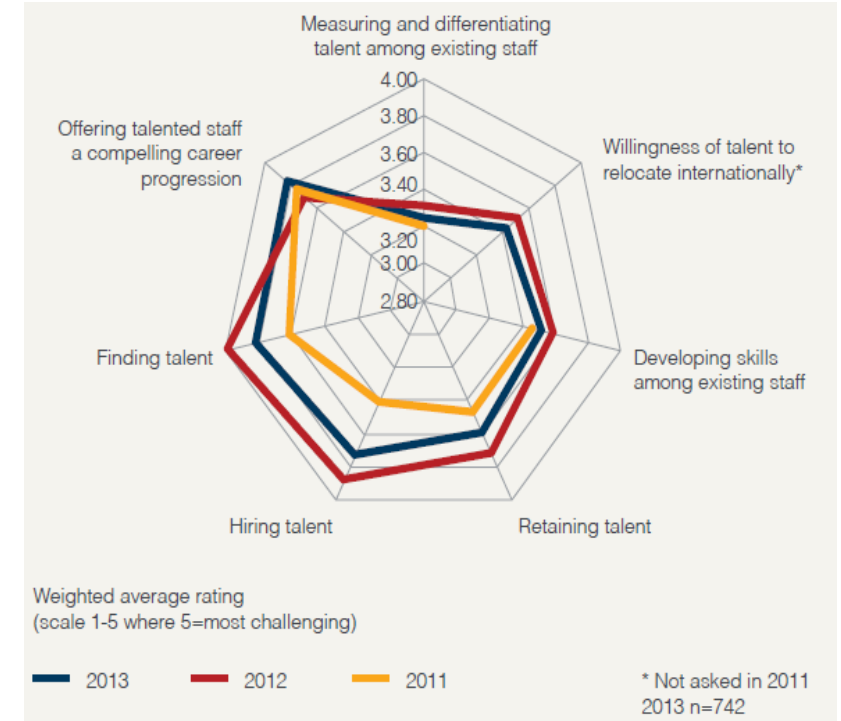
Measuring and differentiating talent among existing staff

4.00
3.80
3.60
3.40
3.20
3.00
2.80

Willingness of talent to relocate internationally*

Developing skills among existing staff

Retaining talent

Hiring talent

Finding talent

Offering talented staff a compelling career progression

Weighted average rating
(scale 1-5 where 5=most challenging)

2013
2012
2011

* Not asked in 2011
2013 n=742